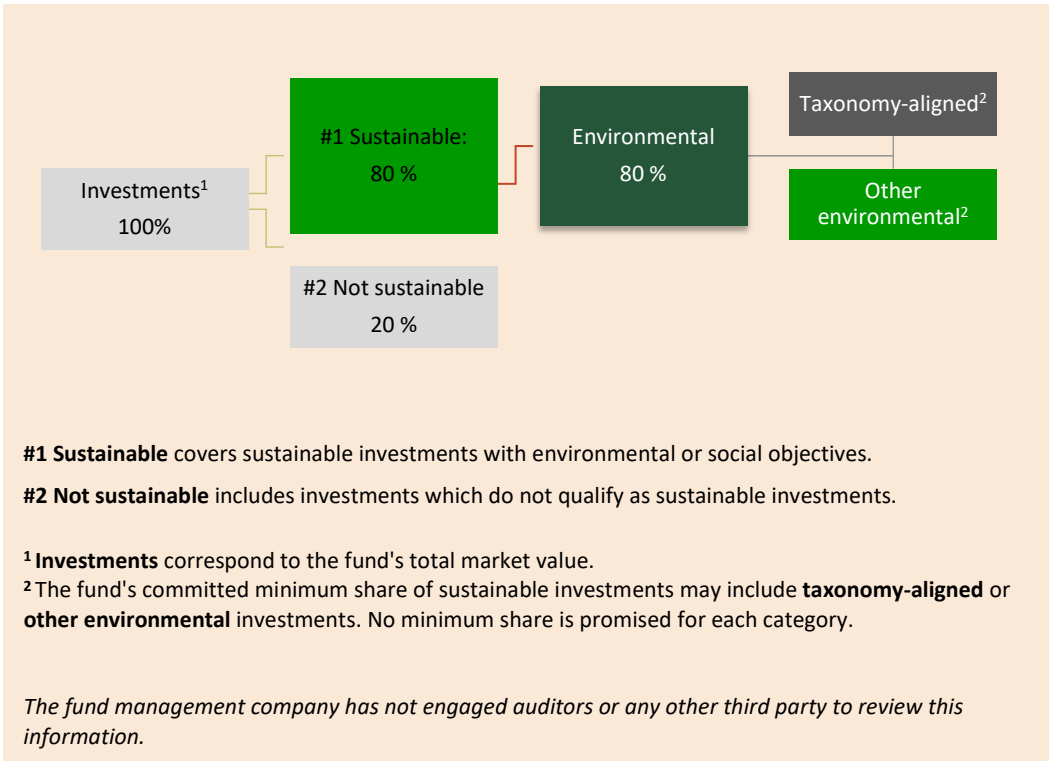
Investments$^1$
100%

#1 Sustainable:
80 %

Environmental
80 %

Taxonomy-aligned$^2$

Other environmental$^2$

#2 Not sustainable
20 %

**#1 Sustainable** covers sustainable investments with environmental or social objectives.

**#2 Not sustainable** includes investments which do not qualify as sustainable investments.

$^1$ **Investments** correspond to the fund's total market value.
$^2$ The fund's committed minimum share of sustainable investments may include **taxonomy-aligned** or **other environmental** investments. No minimum share is promised for each category.

*The fund management company has not engaged auditors or any other third party to review this information.*